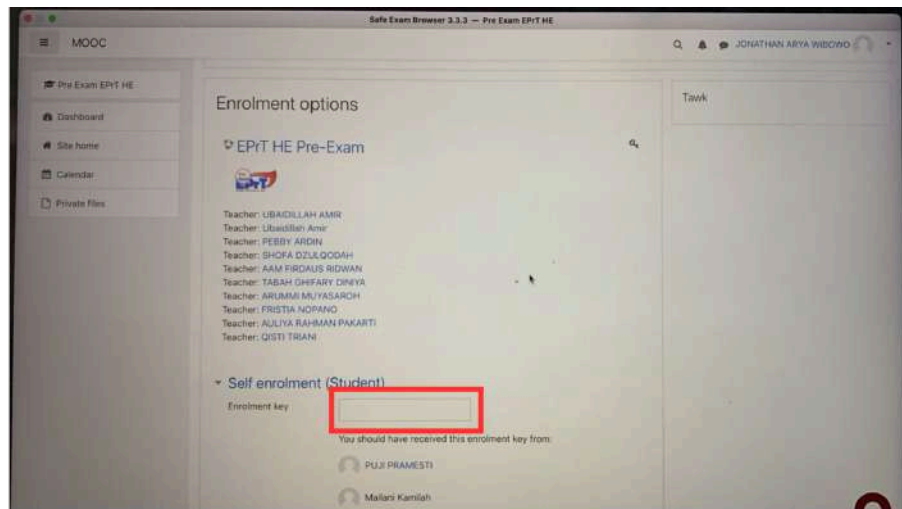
Safe Exam Browser 3.3.3 — Pre Exam EPrT HE

MOOC

JONATHAN ARYA WIBOWO

Pre Exam EPrT HE

Dashboard

Site home

Calendar

Private files

Enrolment options

EPrT HE Pre-Exam

EPrT

Teacher: UBAIDILLAH AMIR
Teacher: Ubaidillah Amir
Teacher: PEBBY ARDIN
Teacher: SHOFA DZULQODAH
Teacher: AAM FIRDAUS RIDWAN
Teacher: TABAH GHIFARY DINIYA
Teacher: ARUMMI MUYASAROH
Teacher: FRISTIA NOPANO
Teacher: AULIYA RAHMAN PAKARTI
Teacher: QISTI TRIANI

Self enrolment (Student)

Enrolment key

You should have received this enrolment key from:

PUJI PRAMESTI

Mailani Kamilah

Tawk